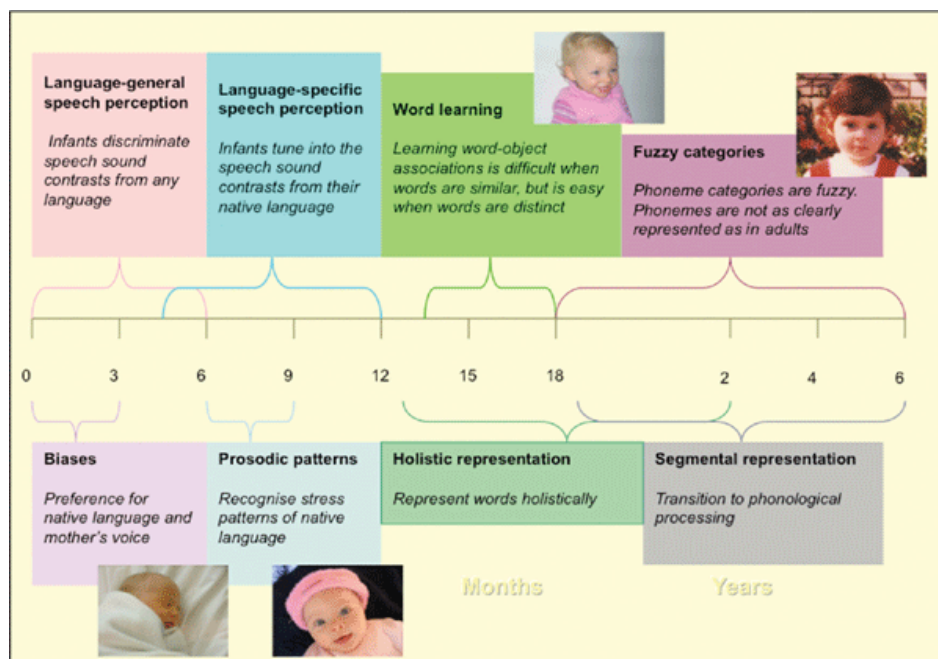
Language-general speech perception

Infants discriminate speech sound contrasts from any language

Language-specific speech perception

Infants tune into the speech sound contrasts from their native language

Word learning

Learning word-object associations is difficult when words are similar, but is easy when words are distinct

Fuzzy categories

Phoneme categories are fuzzy. Phonemes are not as clearly represented as in adults

0 3 6 9 12 15 18 2 4 6

Biases

Preference for native language and mother's voice

Prosodic patterns

Recognise stress patterns of native language

Holistic representation

Represent words holistically

Segmental representation

Transition to phonological processing

Months

Years